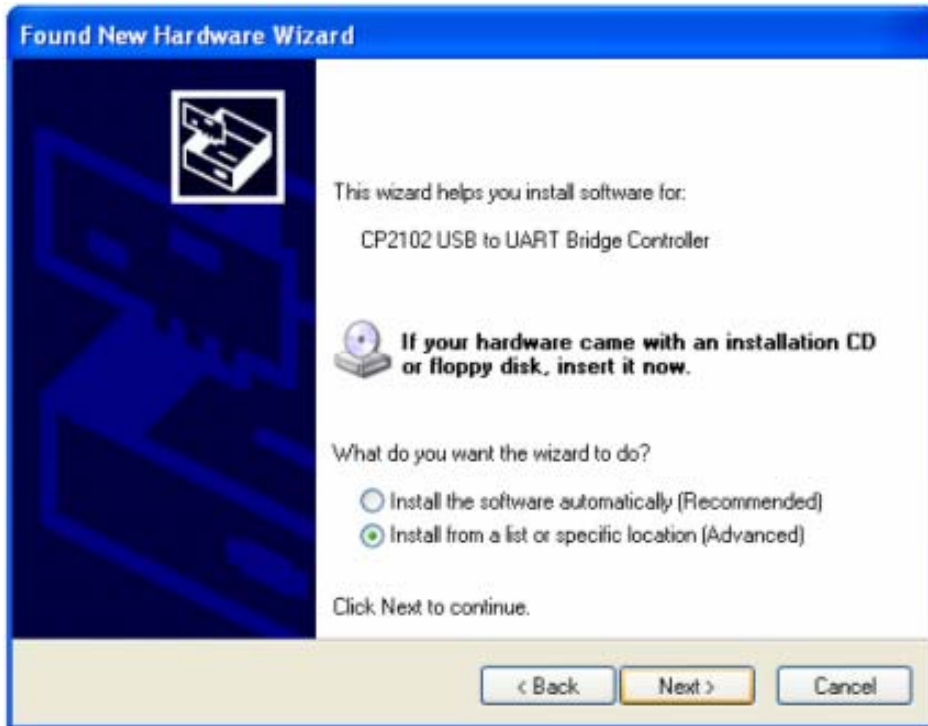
Found New Hardware Wizard

This wizard helps you install software for:

CP2102 USB to UART Bridge Controller

If your hardware came with an installation CD or floppy disk, insert it now.

What do you want the wizard to do?

Install the software automatically (Recommended)

Install from a list or specific location (Advanced)

Click Next to continue.

< Back
Next >
Cancel